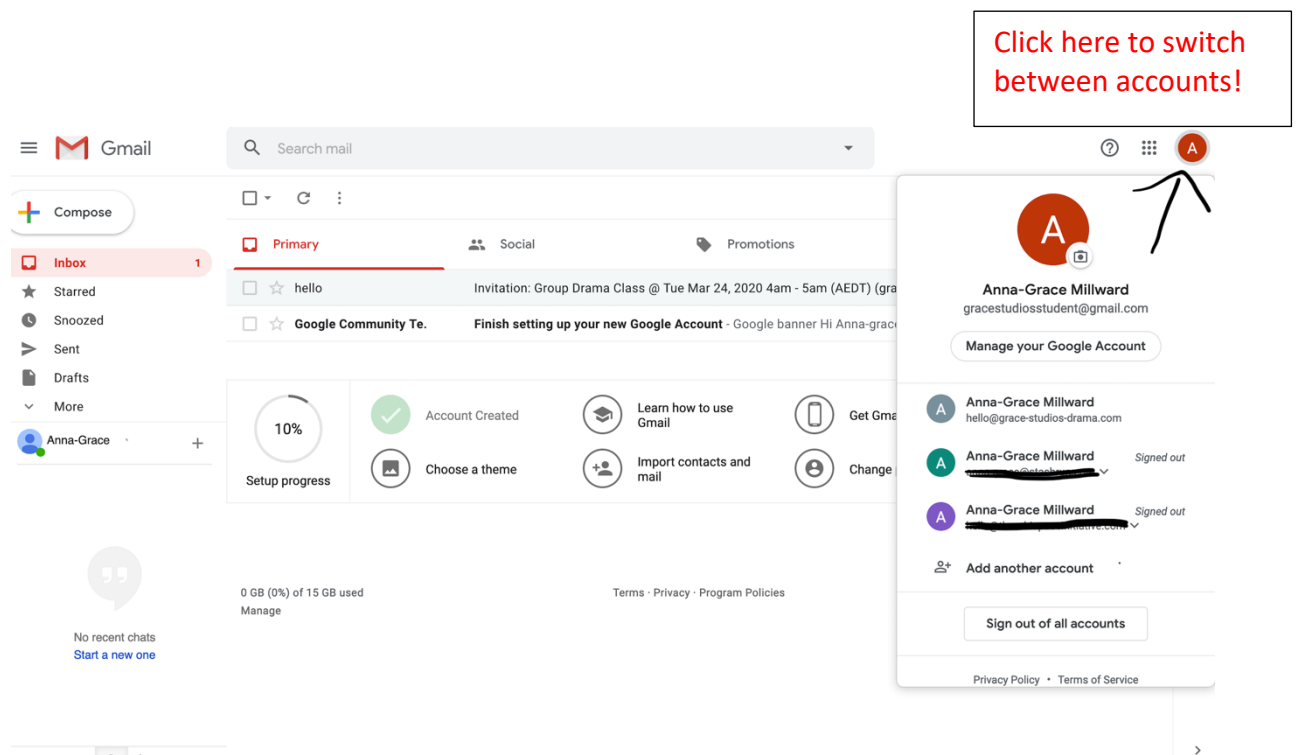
Click here to switch between accounts!

Gmail

Search mail

Compose

Inbox 1
Starred
Snoozed
Sent
Drafts
More

Anna-Grace

Primary
Social
Promotions

hello
Invitation: Group Drama Class @ Tue Mar 24, 2020 4am - 5am (AEDT) (gra

Google Community Te.
Finish setting up your new Google Account - Google banner Hi Anna-grac

10%
Setup progress

Account Created
Choose a theme
Learn how to use Gmail
Import contacts and mail
Get Gma
Change

0 GB (0%) of 15 GB used
Manage

Terms · Privacy · Program Policies

No recent chats
Start a new one

A

Anna-Grace Millward
gracestudiosstudent@gmail.com

Manage your Google Account

Anna-Grace Millward
hello@grace-studios-drama.com

Anna-Grace Millward
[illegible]
Signed out

Anna-Grace Millward
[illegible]
Signed out

Add another account

Sign out of all accounts

Privacy Policy • Terms of Service